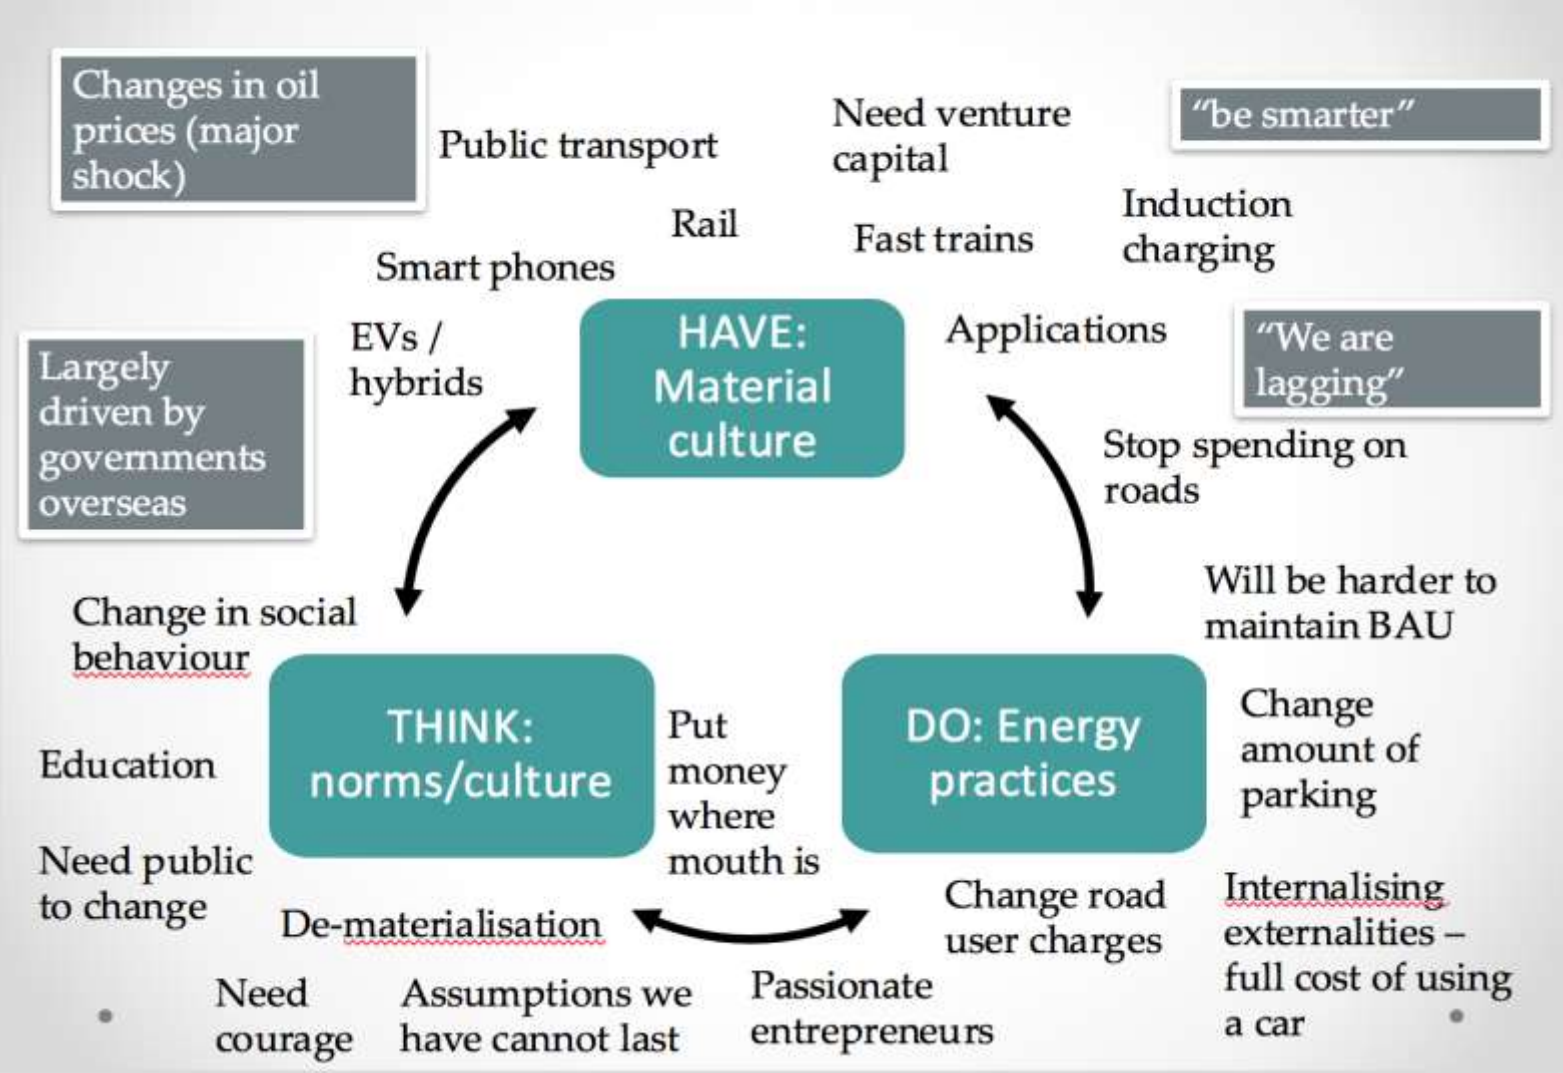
Changes in oil prices (major shock)

Public transport

Need venture capital

"be smarter"

Rail

Fast trains

Induction charging

Smart phones

EVs / hybrids

HAVE: Material culture

Applications

"We are lagging"

Largely driven by governments overseas

Stop spending on roads

Will be harder to maintain BAU

Change in social behaviour

THINK: norms/culture

Put money where mouth is

DO: Energy practices

Change amount of parking

Education

Need public to change

De-materialisation

Change road user charges

Internalising externalities – full cost of using a car

Need courage

Assumptions we have cannot last

Passionate entrepreneurs